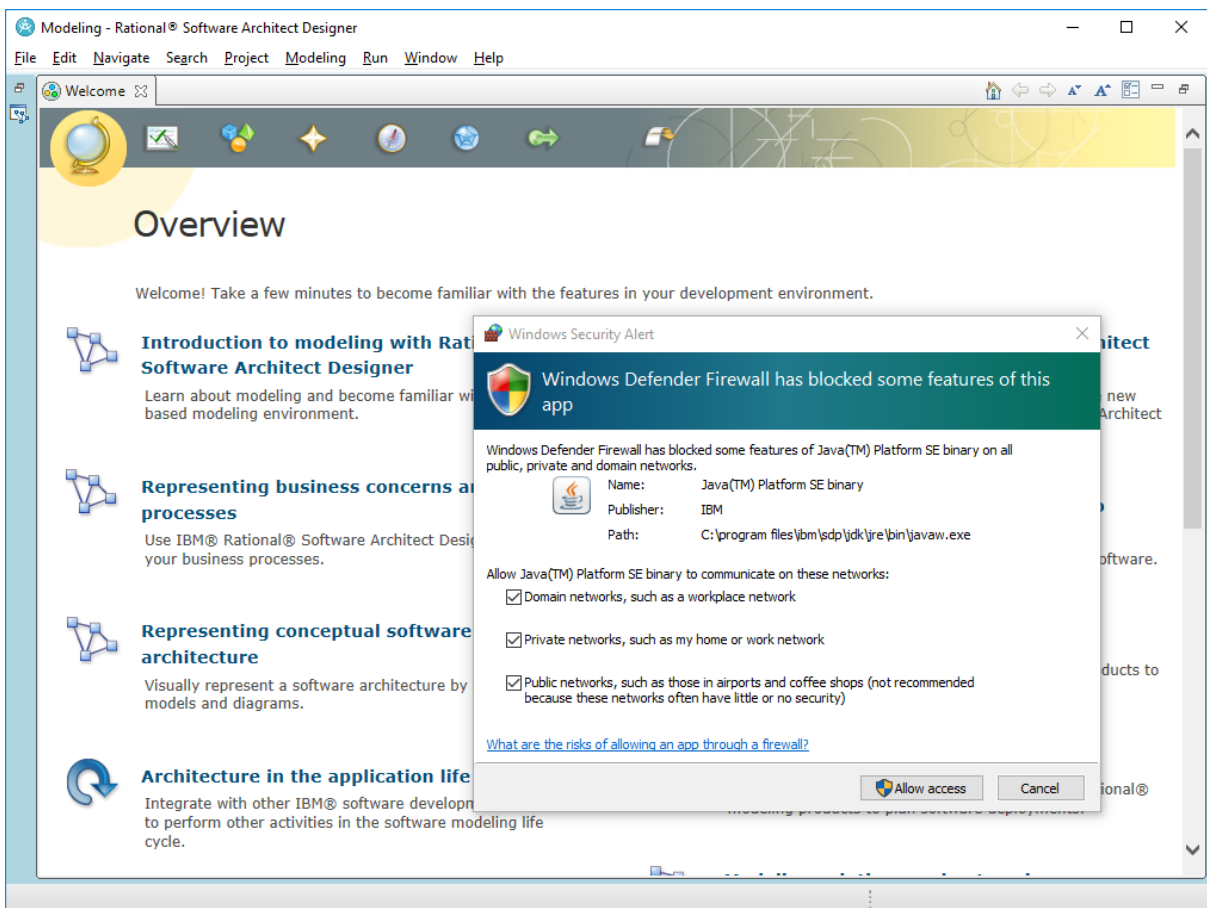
Modeling - Rational® Software Architect Designer

File Edit Navigate Search Project Modeling Run Window Help

Welcome ☒

Overview

Welcome! Take a few minutes to become familiar with the features in your development environment.

Introduction to modeling with Rati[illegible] Software Architect Designer

Learn about modeling and become familiar wi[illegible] based modeling environment.

Representing business concerns a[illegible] processes

Use IBM® Rational® Software Architect Desig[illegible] your business processes.

Representing conceptual software architecture

Visually represent a software architecture by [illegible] models and diagrams.

Architecture in the application life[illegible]

Integrate with other IBM® software developm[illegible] to perform other activities in the software modeling life cycle.

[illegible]itect

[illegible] new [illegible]Architect

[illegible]oftware.

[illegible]ducts to

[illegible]ional®

Windows Security Alert

Windows Defender Firewall has blocked some features of this app

Windows Defender Firewall has blocked some features of Java(TM) Platform SE binary on all public, private and domain networks.

Name: Java(TM) Platform SE binary

Publisher: IBM

Path: C:\program files\ibm\sdp\jdk\jre\bin\javaw.exe

Allow Java(TM) Platform SE binary to communicate on these networks:

Domain networks, such as a workplace network

Private networks, such as my home or work network

Public networks, such as those in airports and coffee shops (not recommended because these networks often have little or no security)

What are the risks of allowing an app through a firewall?

Allow access

Cancel